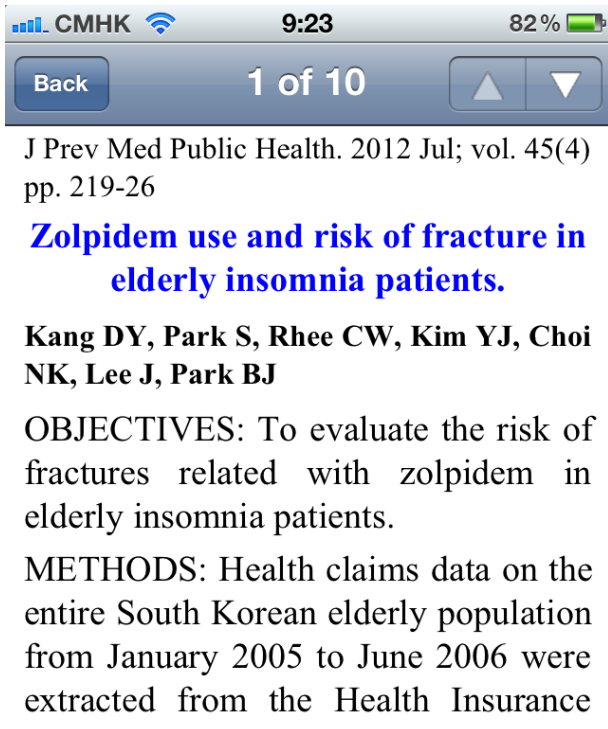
CMHK 9:23 82 %

Back 1 of 10

J Prev Med Public Health. 2012 Jul; vol. 45(4) pp. 219-26

Zolpidem use and risk of fracture in elderly insomnia patients.

Kang DY, Park S, Rhee CW, Kim YJ, Choi NK, Lee J, Park BJ

OBJECTIVES: To evaluate the risk of fractures related with zolpidem in elderly insomnia patients.

METHODS: Health claims data on the entire South Korean elderly population from January 2005 to June 2006 were extracted from the Health Insurance